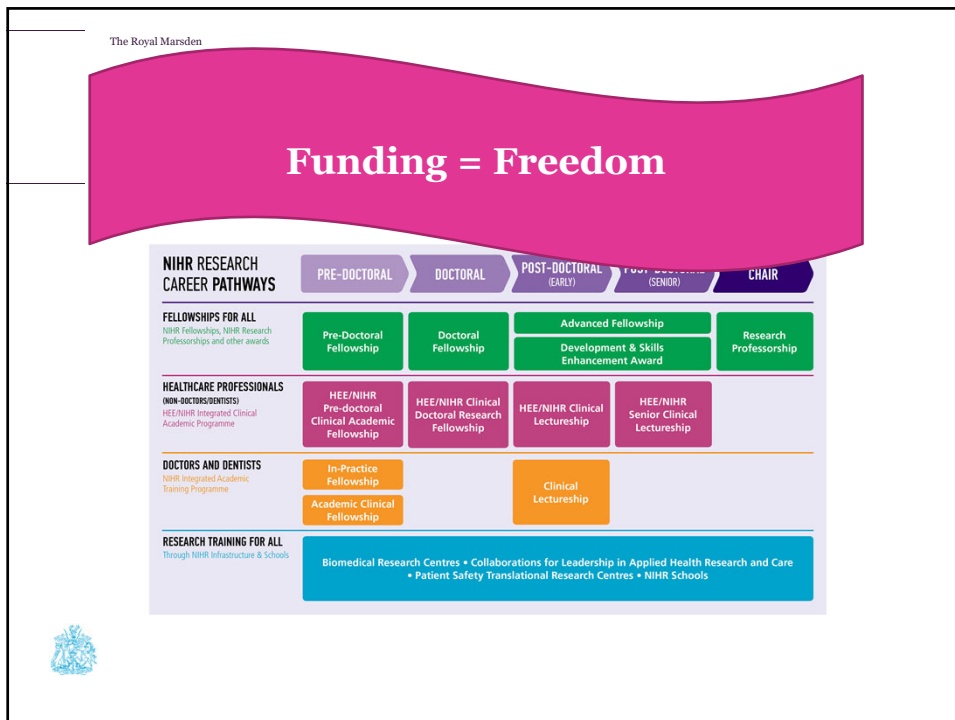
The Royal Marsden

Funding = Freedom

NIHR RESEARCH CAREER PATHWAYS

| | PRE-DOCTORAL | DOCTORAL | POST-DOCTORAL (EARLY) | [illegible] (SENIOR) | CHAIR |
|---|---|---|---|---|---|
| FELLOWSHIPS FOR ALL NIHR Fellowships, NIHR Research Professorships and other awards | Pre-Doctoral Fellowship | Doctoral Fellowship | Advanced Fellowship; Development & Skills Enhancement Award | | Research Professorship |
| HEALTHCARE PROFESSIONALS (NON-DOCTORS/DENTISTS) HEE/NIHR Integrated Clinical Academic Programme | HEE/NIHR Pre-doctoral Clinical Academic Fellowship | HEE/NIHR Clinical Doctoral Research Fellowship | HEE/NIHR Clinical Lectureship | HEE/NIHR Senior Clinical Lectureship | |
| DOCTORS AND DENTISTS NIHR Integrated Academic Training Programme | In-Practice Fellowship; Academic Clinical Fellowship | | Clinical Lectureship | | |
| RESEARCH TRAINING FOR ALL Through NIHR Infrastructure & Schools | Biomedical Research Centres • Collaborations for Leadership in Applied Health Research and Care • Patient Safety Translational Research Centres • NIHR Schools | | | | |